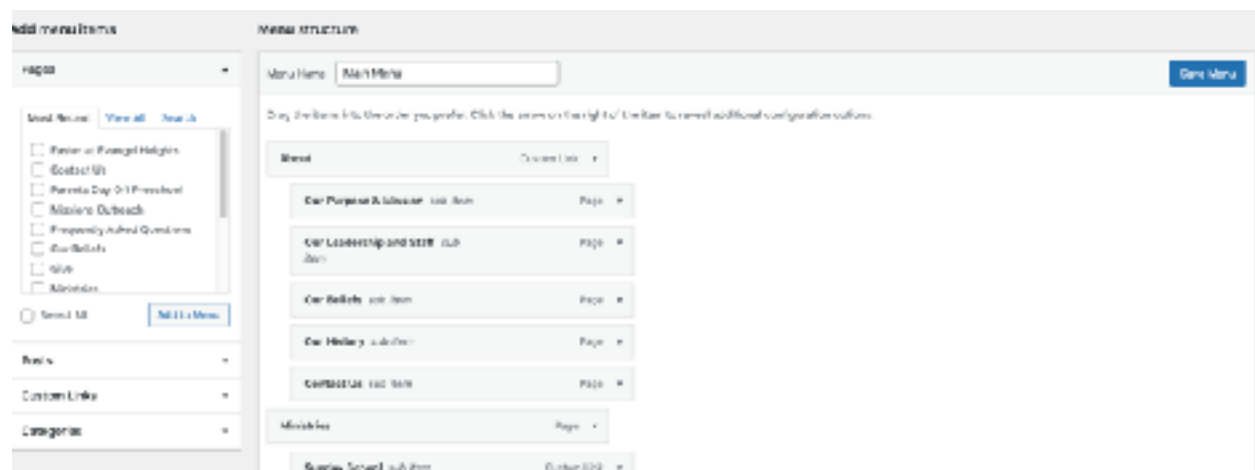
Add menu items

Pages

Most Recent View all Search

Pastor at Evangel Heights
Contact Us
Parents Day Out Preschool
Missions Outreach
Frequently Asked Questions
Our Beliefs
Give
Ministries

Select All

Add to Menu

Posts

Custom Links

Categories

Menu structure

Menu Name Main Menu

Save Menu

Drag the items into the order you prefer. Click the arrow on the right of the item to reveal additional configuration options.

About Custom Link

Our Purpose & Mission sub item Page

Our Leadership and Staff sub item Page

Our Beliefs sub item Page

Our History sub item Page

Contact Us sub item Page

Ministries Page

Sunday School sub item Custom Link